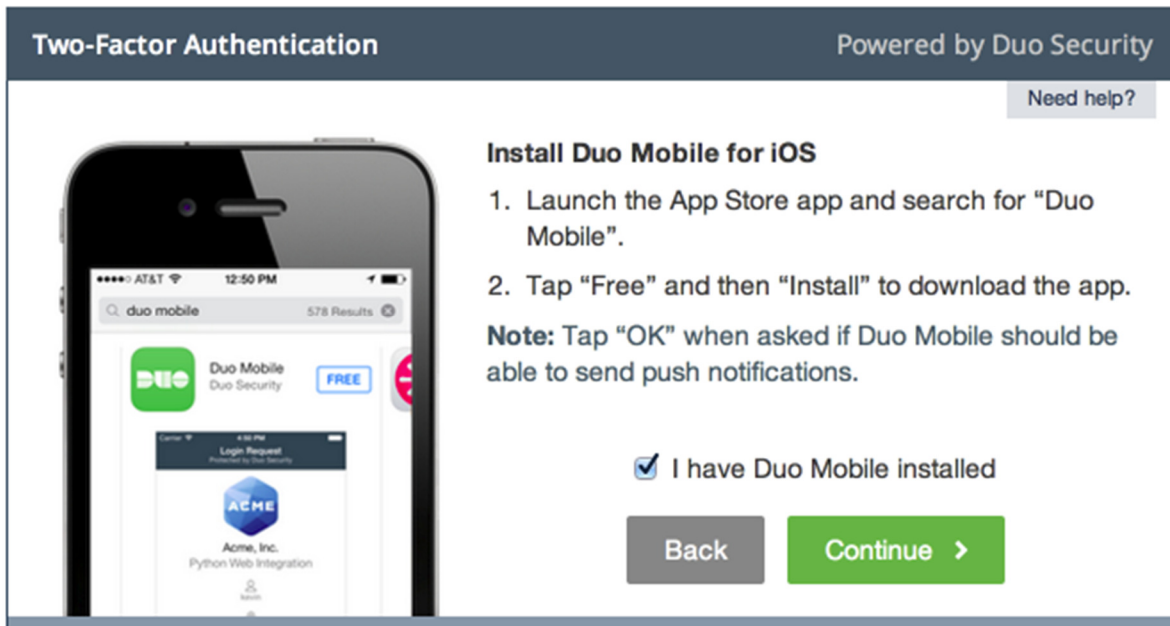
Two-Factor Authentication

Powered by Duo Security

Need help?

●●●●○ AT&T 12:50 PM

duo mobile 578 Results

DUO

Duo Mobile
Duo Security

FREE

Login Request

ACME

Acme, Inc.
Python Web Integration

Install Duo Mobile for iOS

1. Launch the App Store app and search for "Duo Mobile".

2. Tap "Free" and then "Install" to download the app.

**Note:** Tap "OK" when asked if Duo Mobile should be able to send push notifications.

I have Duo Mobile installed

Back

Continue